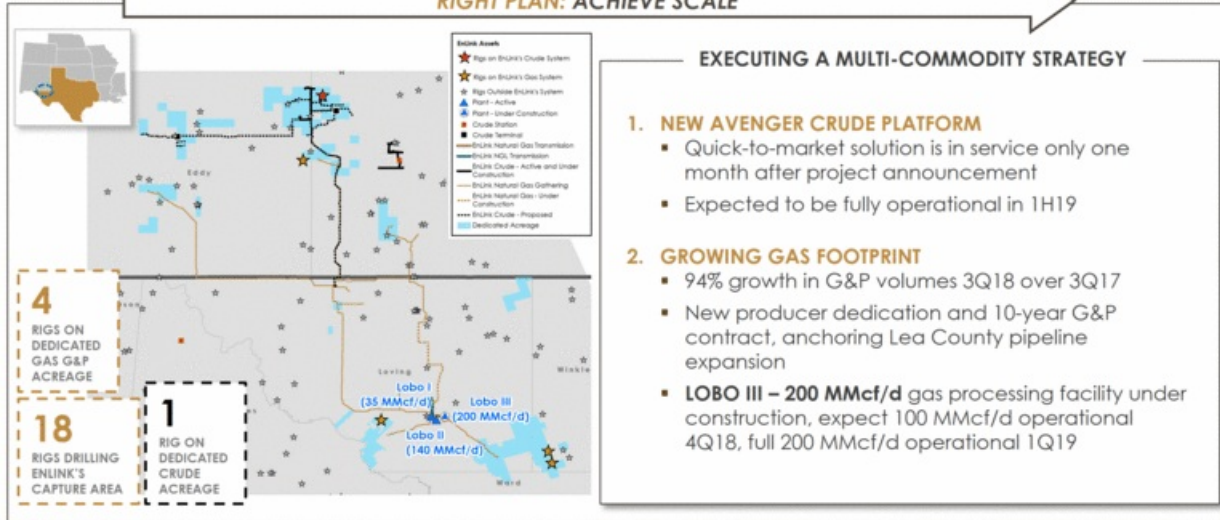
RIGHT PLAN: ACHIEVE SCALE

EnLink Assets
Rigs on EnLink's Crude System
Rigs on EnLink's Gas System
Rigs Outside EnLink's System
Plant - Active
Plant - Under Construction
Crude Station
Crude Terminal
EnLink Natural Gas Transmission
EnLink NGL Transmission
EnLink Crude - Active and Under Construction
EnLink Natural Gas Gathering
EnLink Natural Gas - Under Construction
EnLink Crude - Proposed
Dedicated Acreage

Eddy

Loving

Winkler

Ward

Lobo I (35 MMcf/d)

Lobo III (200 MMcf/d)

Lobo II (140 MMcf/d)

4 RIGS ON DEDICATED GAS G&P ACREAGE

18 RIGS DRILLING ENLINK'S CAPTURE AREA

1 RIG ON DEDICATED CRUDE ACREAGE

EXECUTING A MULTI-COMMODITY STRATEGY

1. NEW AVENGER CRUDE PLATFORM
▪ Quick-to-market solution is in service only one month after project announcement
▪ Expected to be fully operational in 1H19

2. GROWING GAS FOOTPRINT
▪ 94% growth in G&P volumes 3Q18 over 3Q17
▪ New producer dedication and 10-year G&P contract, anchoring Lea County pipeline expansion
▪ LOBO III – 200 MMcf/d gas processing facility under construction, expect 100 MMcf/d operational 4Q18, full 200 MMcf/d operational 1Q19